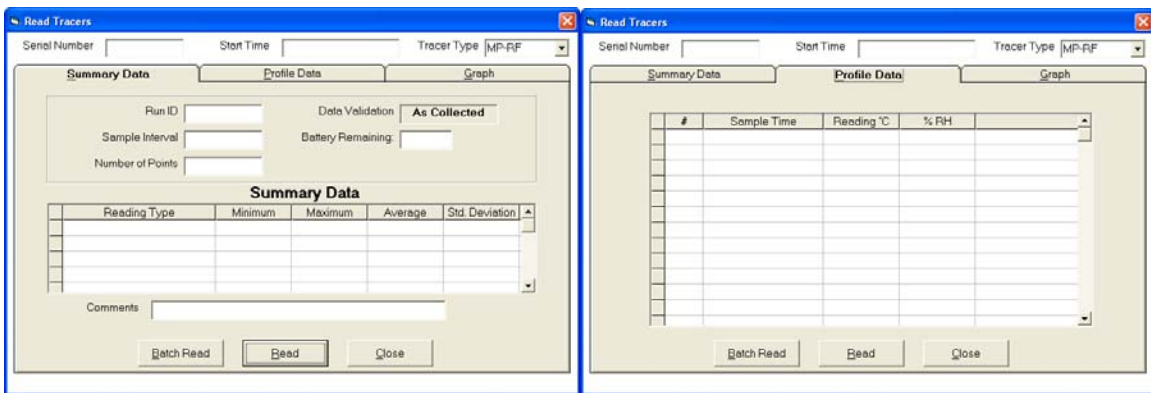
Read Tracers

Serial Number

Start Time

Tracer Type MP-RF

Summary Data

Profile Data

Graph

Run ID

Data Validation As Collected

Sample Interval

Battery Remaining:

Number of Points

Summary Data

| Reading Type | Minimum | Maximum | Average | Std. Deviation |
|---|---|---|---|---|
| | | | | |
| | | | | |
| | | | | |
| | | | | |

Comments

Batch Read

Read

Close

Read Tracers

Serial Number

Start Time

Tracer Type MP-RF

Summary Data

Profile Data

Graph

| # | Sample Time | Reading °C | % RH | |
|---|---|---|---|---|
| | | | | |
| | | | | |
| | | | | |
| | | | | |
| | | | | |
| | | | | |
| | | | | |
| | | | | |
| | | | | |
| | | | | |
| | | | | |
| | | | | |

Batch Read

Read

Close